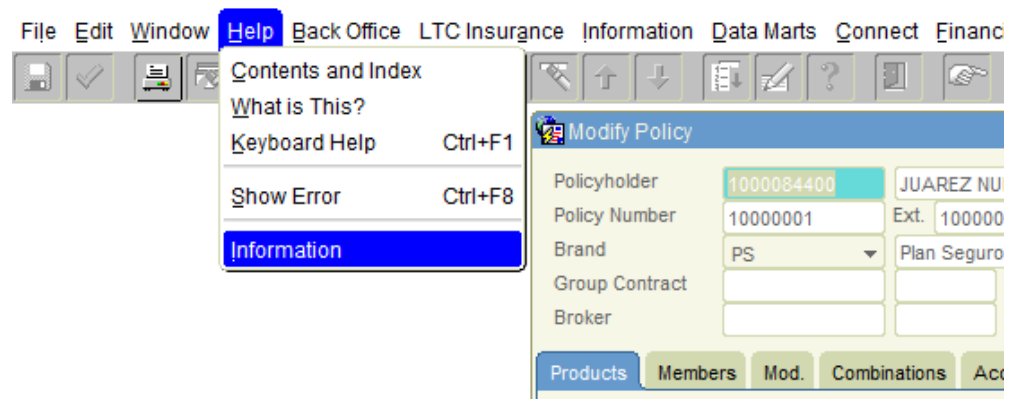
File Edit Window Help Back Office LTC Insurance Information Data Marts Connect Financ

Contents and Index
What is This?
Keyboard Help Ctrl+F1
Show Error Ctrl+F8
Information

Modify Policy

Policyholder 1000084400 JUAREZ NU
Policy Number 10000001 Ext. 100000
Brand PS Plan Seguro
Group Contract
Broker

Products Members Mod. Combinations Ac